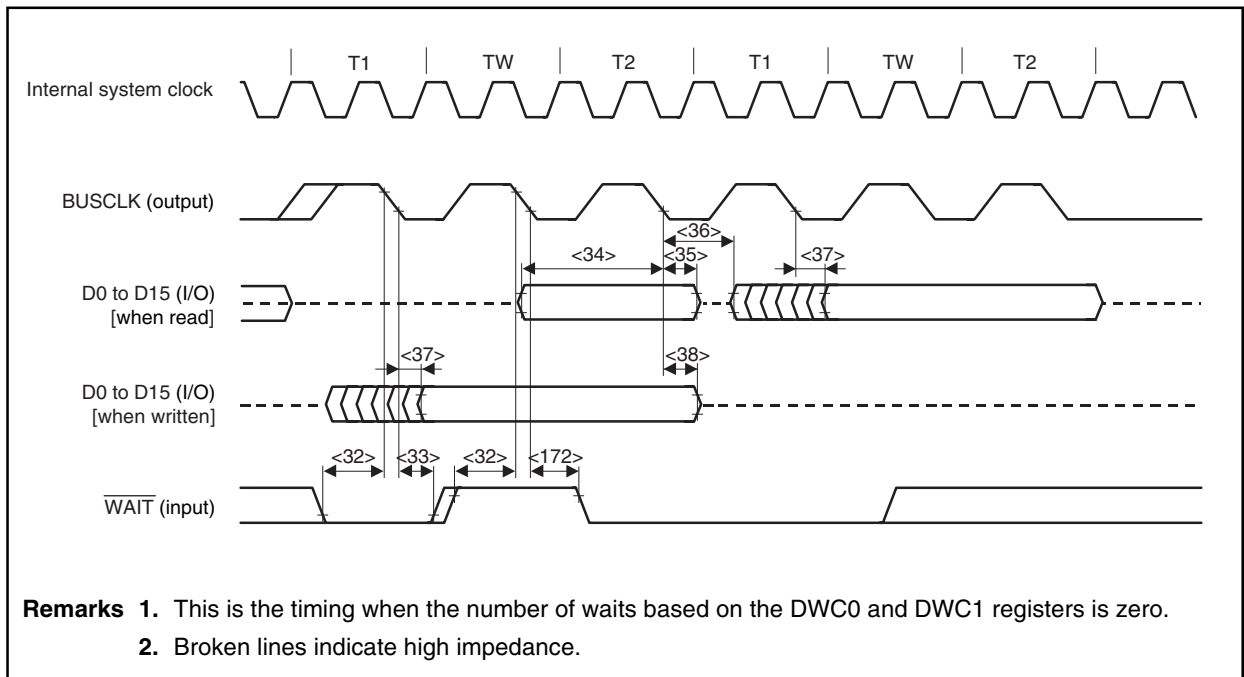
T1 TW T2 T1 TW T2

Internal system clock

BUSCLK (output)

<36>

<34>

<35>

<37>

D0 to D15 (I/O) [when read]

<37>

<38>

D0 to D15 (I/O) [when written]

<32> <33> <32> <172>

$\overline{\text{WAIT}}$ (input)

**Remarks 1.** This is the timing when the number of waits based on the DWC0 and DWC1 registers is zero.

**2.** Broken lines indicate high impedance.